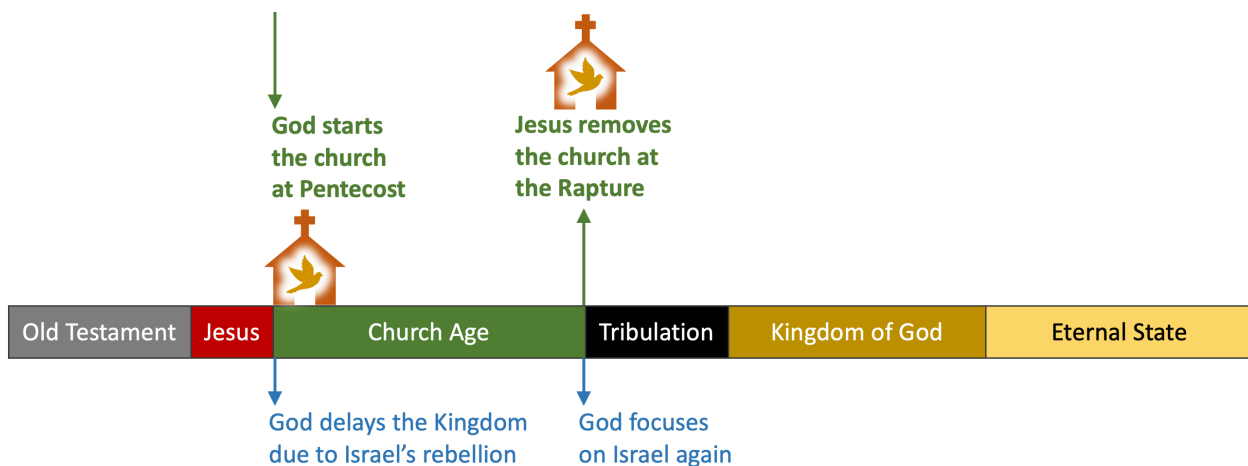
God starts the church at Pentecost

Jesus removes the church at the Rapture

| Old Testament | Jesus | Church Age | Tribulation | Kingdom of God | Eternal State |
|---|---|---|---|---|---|

God delays the Kingdom due to Israel's rebellion

God focuses on Israel again